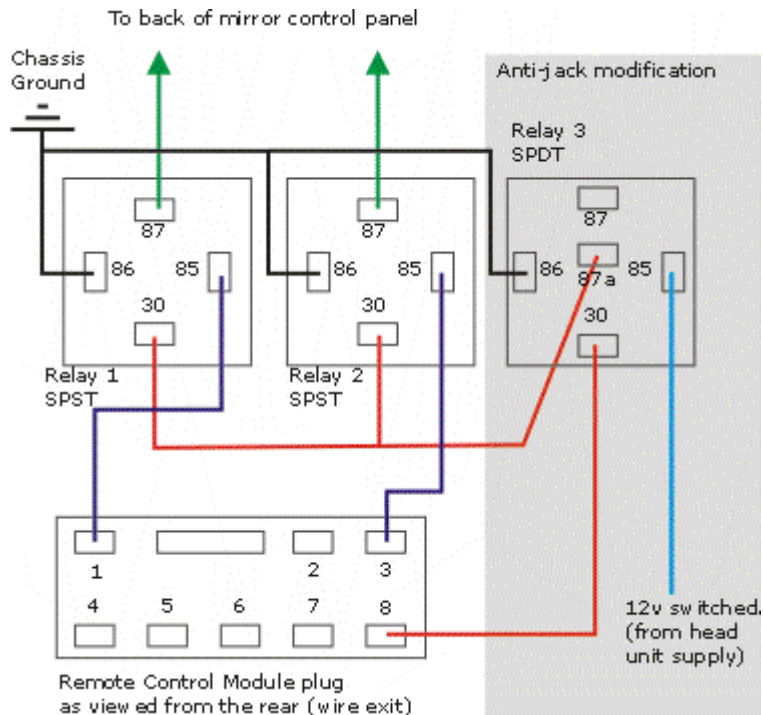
To back of mirror control panel

Chassis Ground

Anti-jack modification

Relay 3 SPDT

87

86

85

30

87

86

85

30

87

86

87a

85

30

Relay 1 SPST

Relay 2 SPST

1

2

3

4

5

6

7

8

12v switched. (from head unit supply)

Remote Control Module plug as viewed from the rear (wire exit)